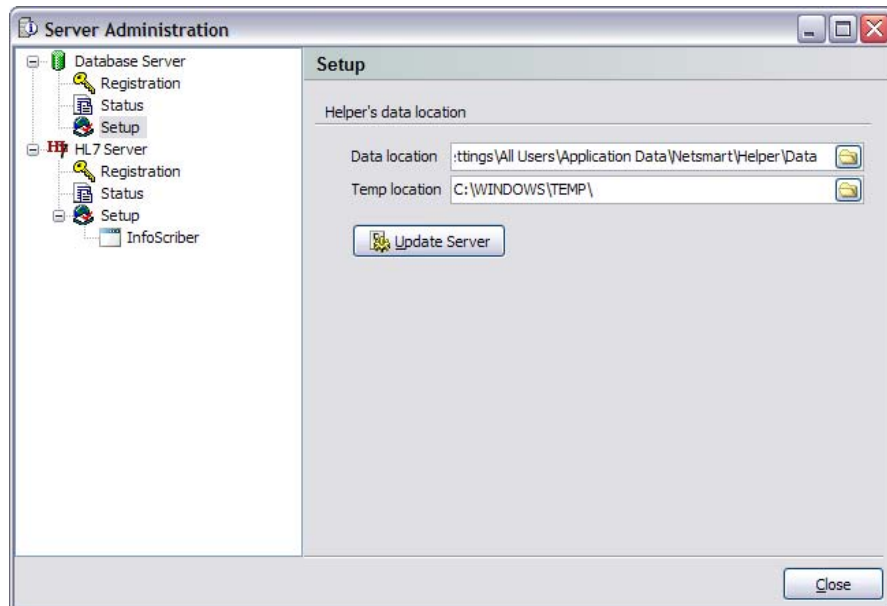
Server Administration

Database Server
Registration
Status
Setup
HL7 Server
Registration
Status
Setup
InfoScriber

Setup

Helper's data location

Data location :ttings\All Users\Application Data\Netsmart\Helper\Data
Temp location C:\WINDOWS\TEMP\

Update Server

Close